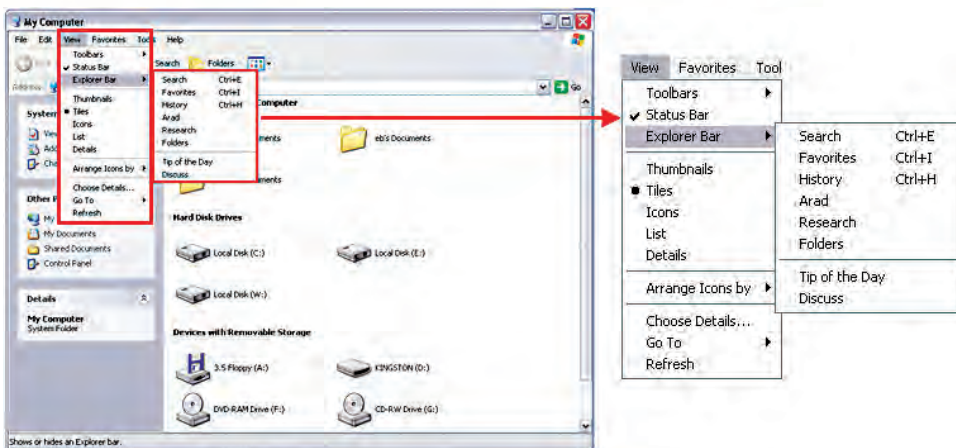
My Computer

File Edit View Favorites Tools Help

Toolbars
Status Bar
Explorer Bar
Thumbnails
Tiles
Icons
List
Details
Arrange Icons by
Choose Details...
Go To
Refresh

Search Ctrl+E
Favorites Ctrl+I
History Ctrl+H
Arad
Research
Folders
Tip of the Day
Discuss

Search Folders

Go

Computer

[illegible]ments eb's Documents

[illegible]ments

System

Other P

My Documents
Shared Documents
Control Panel

Details

My Computer
System Folder

Hard Disk Drives

Local Disk (C:) Local Disk (E:)

Local Disk (W:)

Devices with Removable Storage

3.5 Floppy (A:) KINGSTON (D:)

DVD-RAM Drive (F:) CD-RW Drive (G:)

Shows or hides an Explorer bar.

View Favorites Tool

Toolbars
Status Bar
Explorer Bar
Thumbnails
Tiles
Icons
List
Details
Arrange Icons by
Choose Details...
Go To
Refresh

Search Ctrl+E
Favorites Ctrl+I
History Ctrl+H
Arad
Research
Folders
Tip of the Day
Discuss